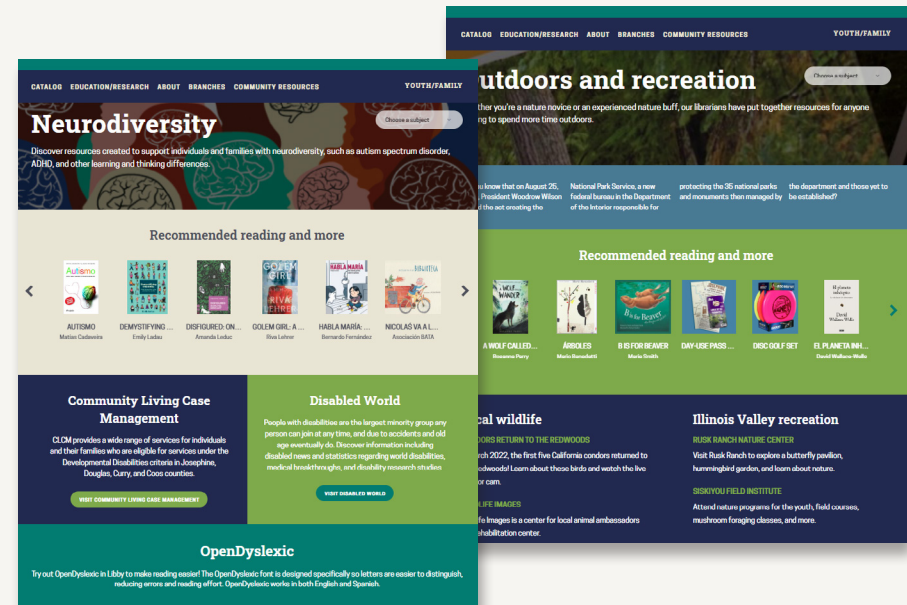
CATALOG EDUCATION/RESEARCH ABOUT BRANCHES COMMUNITY RESOURCES YOUTH/FAMILY

Neurodiversity

Choose a subject

Discover resources created to support individuals and families with neurodiversity, such as autism spectrum disorder, ADHD, and other learning and thinking differences.

Recommended reading and more

AUTISMO
Matías Cadaveira

DEMYSTIFYING ...
Emily Ladau

DISFIGURED: ON ...
Amanda Leduc

GOLEM GIRL: A ...
Riva Lehrer

HABLA MARÍA: ...
Bernardo Fernández

NICOLÁS VA A L...
Asociación BATA

Community Living Case Management

CLCM provides a wide range of services for individuals and their families who are eligible for services under the Developmental Disabilities criteria in Josephine, Douglas, Curry, and Coos counties.

VISIT COMMUNITY LIVING CASE MANAGEMENT

Disabled World

People with disabilities are the largest minority group any person can join at any time, and due to accidents and old age eventually do. Discover information including disabled news and statistics regarding world disabilities, medical breakthroughs, and disability research studies

VISIT DISABLED WORLD

OpenDyslexic

Try out OpenDyslexic in Libby to make reading easier! The OpenDyslexic font is designed specifically so letters are easier to distinguish, reducing errors and reading effort. OpenDyslexic works in both English and Spanish.

CATALOG EDUCATION/RESEARCH ABOUT BRANCHES COMMUNITY RESOURCES YOUTH/FAMILY

Outdoors and recreation

Choose a subject

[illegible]ther you're a nature novice or an experienced nature buff, our librarians have put together resources for anyone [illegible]ing to spend more time outdoors.

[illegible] know that on August 25, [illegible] President Woodrow Wilson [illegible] the act creating the

National Park Service, a new federal bureau in the Department of the Interior responsible for

protecting the 35 national parks and monuments then managed by

the department and those yet to be established?

Recommended reading and more

A WOLF CALLED...
Rosanne Parry

ÁRBOLES
Mario Benedetti

B IS FOR BEAVER
Marie Smith

DAY-USE PASS ...

DISC GOLF SET

EL PLANETA INH...
David Wallace-Wells

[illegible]cal wildlife

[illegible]DORS RETURN TO THE REDWOODS

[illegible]rch 2022, the first five California condors returned to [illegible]edwoods! Learn about these birds and watch the live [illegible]r cam.

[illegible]LIFE IMAGES

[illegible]life Images is a center for local animal ambassadors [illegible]ehabilitation center.

Illinois Valley recreation

RUSK RANCH NATURE CENTER

Visit Rusk Ranch to explore a butterfly pavilion, hummingbird garden, and learn about nature.

SISKIYOU FIELD INSTITUTE

Attend nature programs for the youth, field courses, mushroom foraging classes, and more.